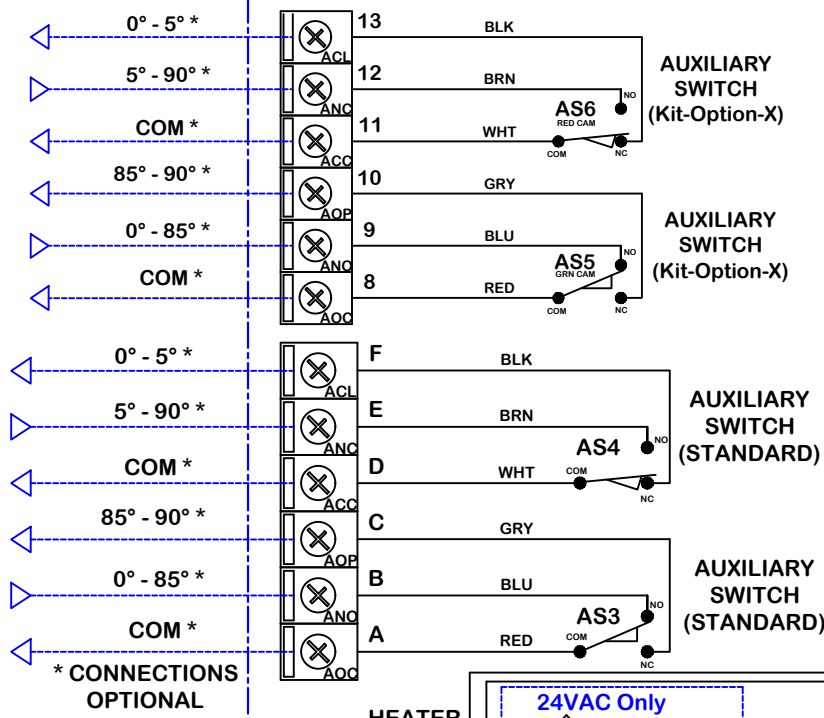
0° - 5° *
5° - 90° *
COM *
85° - 90° *
0° - 85° *
COM *

ACL 13 BLK
ANC 12 BRN
ACC 11 WHT
AOP 10 GRY
ANO 9 BLU
AOC 8 RED

NO
AS6
RED CAM
COM NC

AUXILIARY SWITCH (Kit-Option-X)

NO
AS5
GRN CAM
COM NC

AUXILIARY SWITCH (Kit-Option-X)

0° - 5° *
5° - 90° *
COM *
85° - 90° *
0° - 85° *
COM *

ACL F BLK
ANC E BRN
ACC D WHT
AOP C GRY
ANO B BLU
AOC A RED

NO
AS4
COM NC

AUXILIARY SWITCH (STANDARD)

NO
AS3
COM NC

AUXILIARY SWITCH (STANDARD)

* CONNECTIONS OPTIONAL

HEATER

24VAC Only